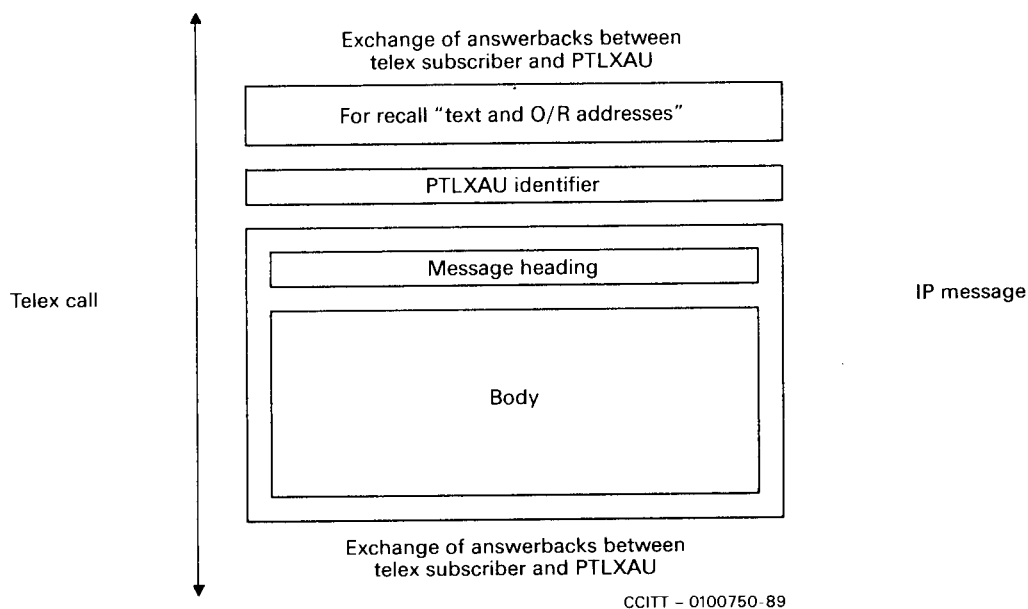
Exchange of answerbacks between telex subscriber and PTLXAU

For recall "text and O/R addresses"

PTLXAU identifier

Telex call

Message heading

IP message

Body

Exchange of answerbacks between telex subscriber and PTLXAU

CCITT – 0100750-89